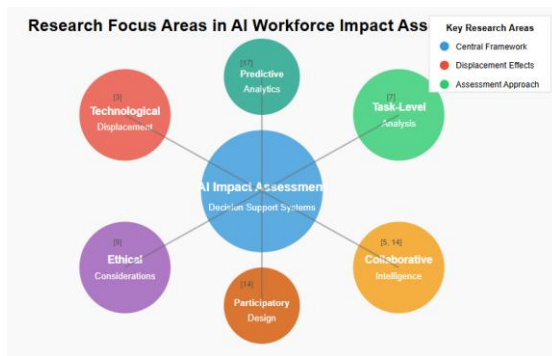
Research Focus Areas in AI Workforce Impact Ass

Key Research Areas
Central Framework
Displacement Effects
Assessment Approach

[17]
Predictive
Analytics

[3]
Technological
Displacement

[7]
Task-Level
Analysis

AI Impact Assessment
Decision Support Systems

[9]
Ethical
Considerations

[5, 14]
Collaborative
Intelligence

[14]
Participatory
Design